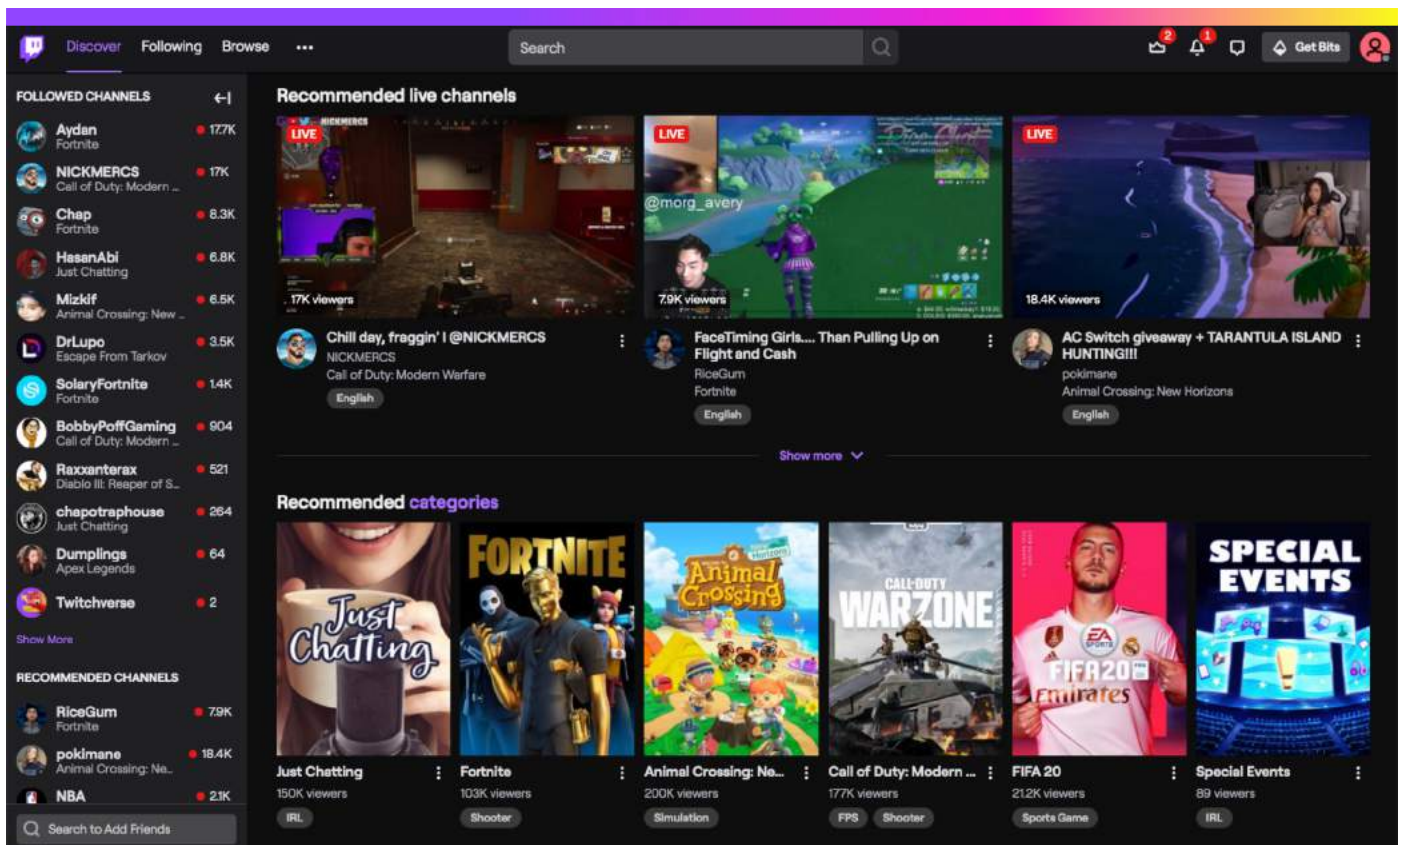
Discover Following Browse ···

Search

2 1

Get Bits

FOLLOWED CHANNELS

Aydan
Fortnite
17.7K

NICKMERCS
Call of Duty: Modern ...
17K

Chap
Fortnite
8.3K

HasanAbi
Just Chatting
6.8K

Mizkif
Animal Crossing: New ...
6.5K

DrLupo
Escape From Tarkov
3.5K

SolaryFortnite
Fortnite
1.4K

BobbyPoffGaming
Call of Duty: Modern ...
904

Raxxanterax
Diablo III: Reaper of S...
521

chapotraphouse
Just Chatting
264

Dumplings
Apex Legends
64

Twitchverse
2

Show More

RECOMMENDED CHANNELS

RiceGum
Fortnite
7.9K

pokimane
Animal Crossing: Ne...
18.4K

NBA
2.1K

Search to Add Friends

Recommended live channels

LIVE
17K viewers

Chill day, fraggin' I @NICKMERCS
NICKMERCS
Call of Duty: Modern Warfare
English

LIVE
@morg_avery
7.9K viewers

FaceTiming Girls.... Than Pulling Up on Flight and Cash
RiceGum
Fortnite
English

LIVE
18.4K viewers

AC Switch giveaway + TARANTULA ISLAND HUNTING!!!
pokimane
Animal Crossing: New Horizons
English

Show more

Recommended categories

Just Chatting
Just Chatting
150K viewers
IRL

FORTNITE
Fortnite
103K viewers
Shooter

Animal Crossing New Horizons
Animal Crossing: Ne...
200K viewers
Simulation

CALL OF DUTY WARZONE
Call of Duty: Modern ...
177K viewers
FPS Shooter

EA SPORTS FIFA 20 Emirates
FIFA 20
21.2K viewers
Sports Game

SPECIAL EVENTS
Special Events
89 viewers
IRL